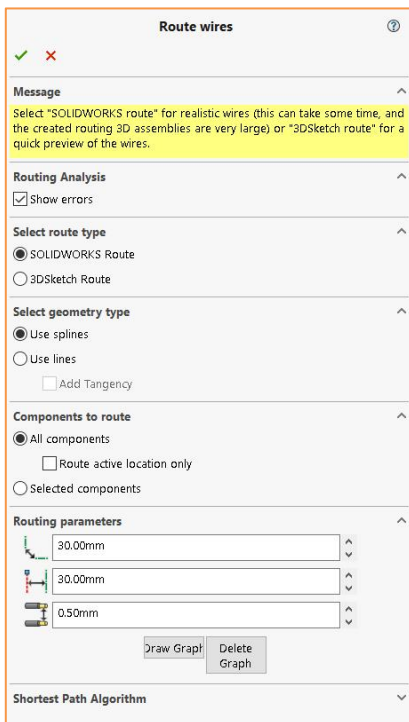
Route wires

Message

Select "SOLIDWORKS route" for realistic wires (this can take some time, and the created routing 3D assemblies are very large) or "3DSketch route" for a quick preview of the wires.

Routing Analysis

Show errors

Select route type

SOLIDWORKS Route

3DSketch Route

Select geometry type

Use splines

Use lines

Add Tangency

Components to route

All components

Route active location only

Selected components

Routing parameters

30.00mm

30.00mm

0.50mm

Draw Graph

Delete Graph

Shortest Path Algorithm